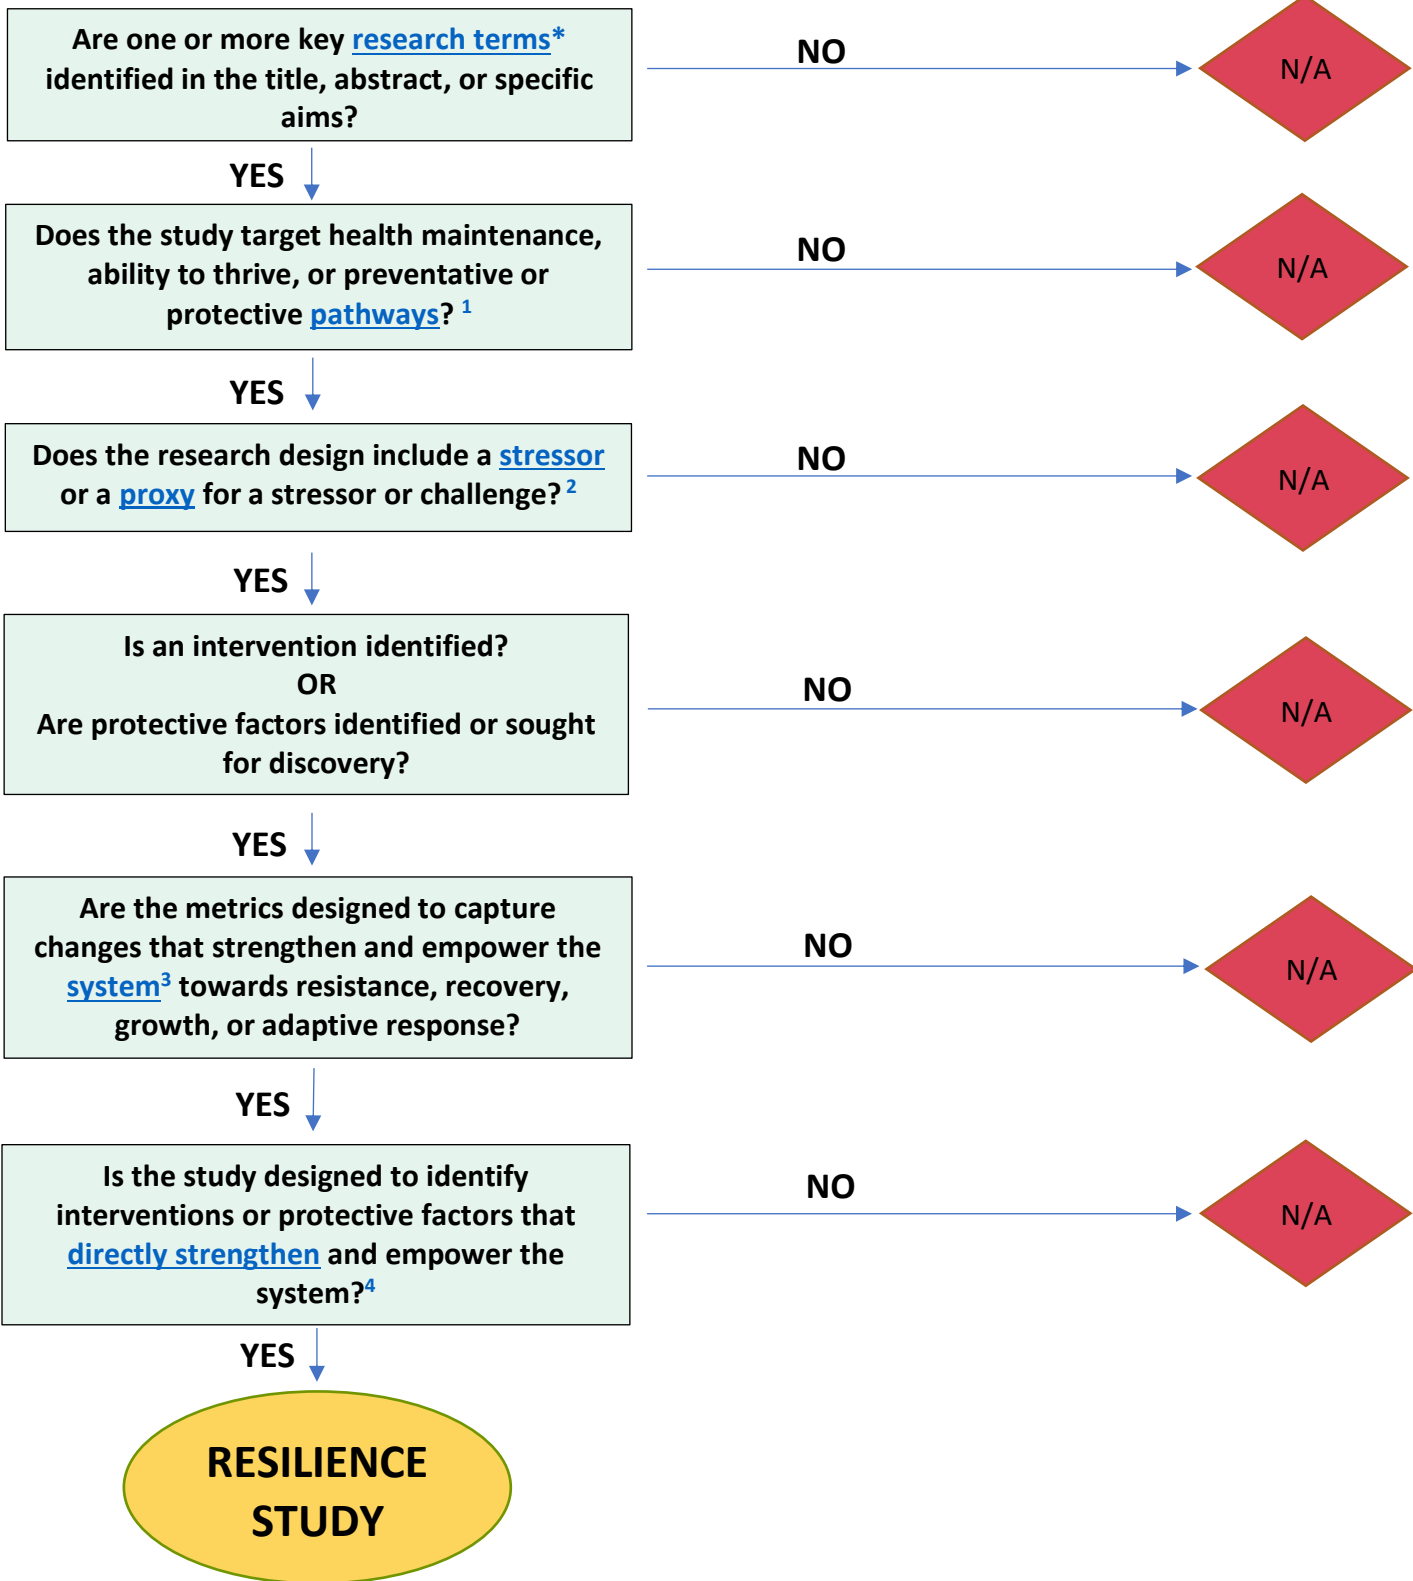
Are one or more key research terms* identified in the title, abstract, or specific aims?

NO

N/A

YES

Does the study target health maintenance, ability to thrive, or preventative or protective pathways? $^1$

NO

N/A

YES

Does the research design include a stressor or a proxy for a stressor or challenge? $^2$

NO

N/A

YES

Is an intervention identified?
OR
Are protective factors identified or sought for discovery?

NO

N/A

YES

Are the metrics designed to capture changes that strengthen and empower the system$^3$ towards resistance, recovery, growth, or adaptive response?

NO

N/A

YES

Is the study designed to identify interventions or protective factors that directly strengthen and empower the system?$^4$

NO

N/A

YES

RESILIENCE STUDY